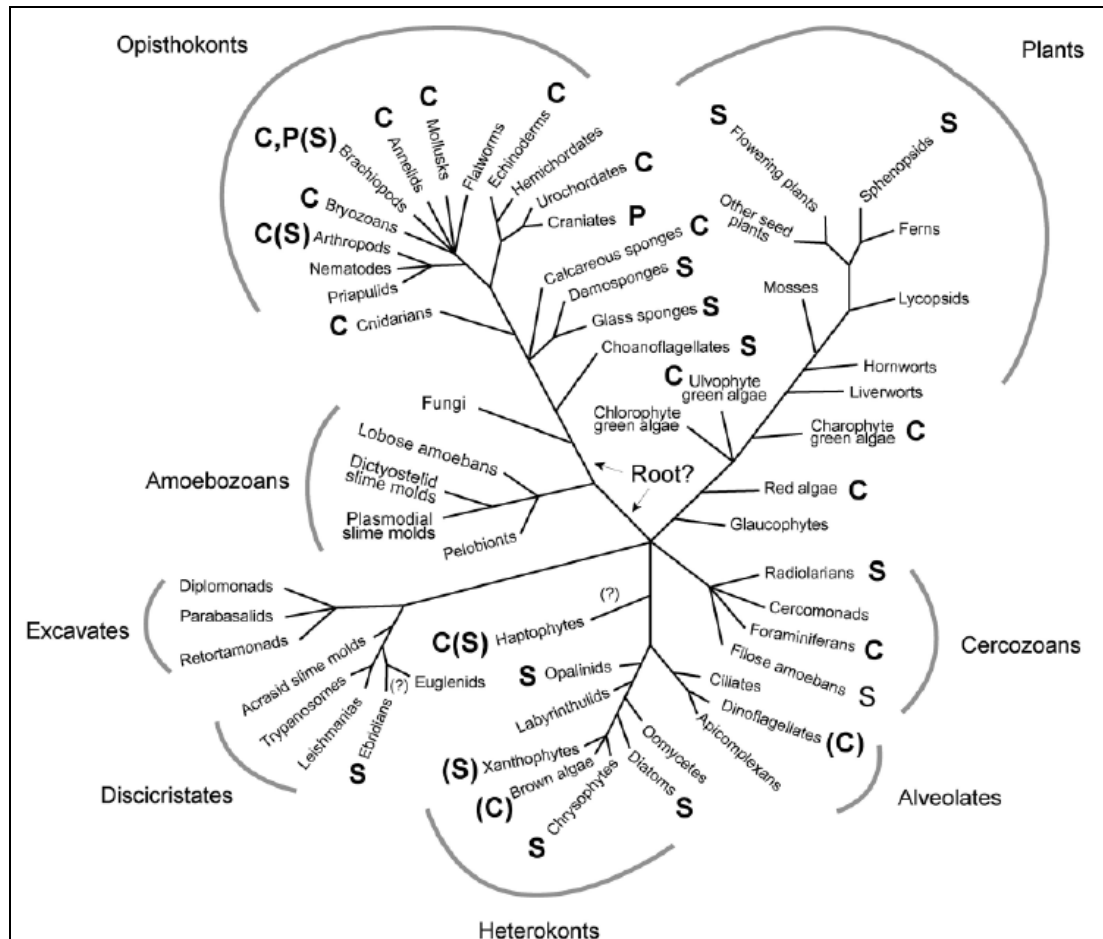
Opisthokonts

Plants

C,P(S) Brachiopods
C Annelids
C Mollusks
Flatworms
Echinoderms C
Hemichordates
Urochordates C
Craniates P
C Bryozoans
C(S) Arthropods
Nematodes
Priapulids
C Cnidarians
Calcareous sponges C
Demosponges S
Glass sponges S
Choanoflagellates S

S Flowering plants
Sphenopsids S
Other seed plants
Ferns
Mosses
Lycopsids
Hornworts
Liverworts
C Ulvophyte green algae
Chlorophyte green algae
Charophyte green algae C

Fungi
Amoebozoans
Lobose amoebans
Dictyostelid slime molds
Plasmodial slime molds
Pelobionts
Root?
Red algae C
Glaucophytes

Excavates
Diplomonads
Parabasalids
Retortamonads
Acrasid slime molds
Trypanosomes
Leishmanias
S Ebridians
(?)
Euglenids
Discicristates

(?)
C(S) Haptophytes
S Opalinids
Labyrinthulids
(S) Xanthophytes
(C) Brown algae
S Chrysophytes
Diatoms S
Oomycetes
Heterokonts

Radiolarians S
Cercomonads
Foraminiferans C
Filose amoebans S
Cercozoans
Ciliates
Dinoflagellates (C)
Apicomplexans
Alveolates